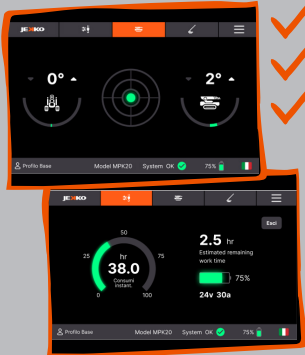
JEKKO

0°

2°

Profilo Base Model MPK20 System OK 75%

JEKKO

Esci

50

25

75

hr

38.0

Consumi instant.

0

100

2.5 hr

Estimated remaining work time

75%

24v 30a

Profilo Base Model MPK20 System OK 75%